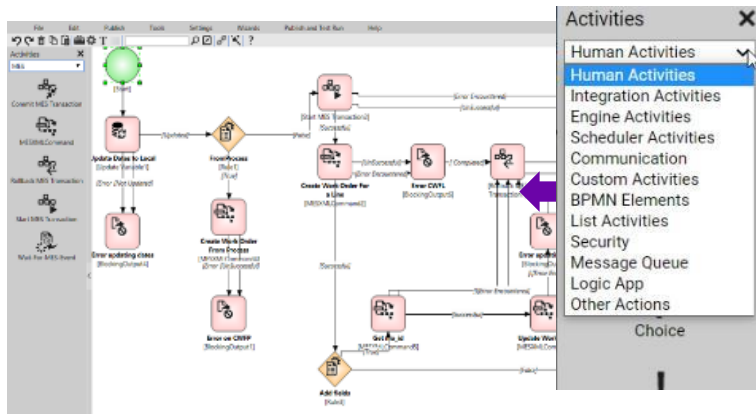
File Edit Publish Tools Settings Wizards Publish and Test Run Help

Activities
MES
Commit MES Transaction
MESBMCommand
Rollback MES Transaction
Start MES Transaction
Wait For MES Event

[Start]
Update Dates to Local
[Update Variable]
[Updated]
From Process
[Rule]
[False]
[True]
[Error Not Updated]
Error updating dates
[BlockingOutput4]
Create Work Order From Process
[MESBMCommand]
[Error UnSuccessful]
Error on CWFP
[BlockingOutput1]
Start MES Transaction
[Start MES Transaction]
[Successful]
[Error Encountered]
[UnSuccessful]
Create Work Order For a Line
[MESBMCommand2]
[UnSuccessful]
[Error Encountered]
Error CWFL
[BlockingOutput3]
[Completed]
[Successful]
Get Pm_id
[MESBMCommand5]
[Error Encountered]
[Successful]
Update Wor
[MESBMComma
Add fields
[Rule]
[True]
[False]

Activities
Human Activities
Human Activities
Integration Activities
Engine Activities
Scheduler Activities
Communication
Custom Activities
BPMN Elements
List Activities
Security
Message Queue
Logic App
Other Actions
Choice